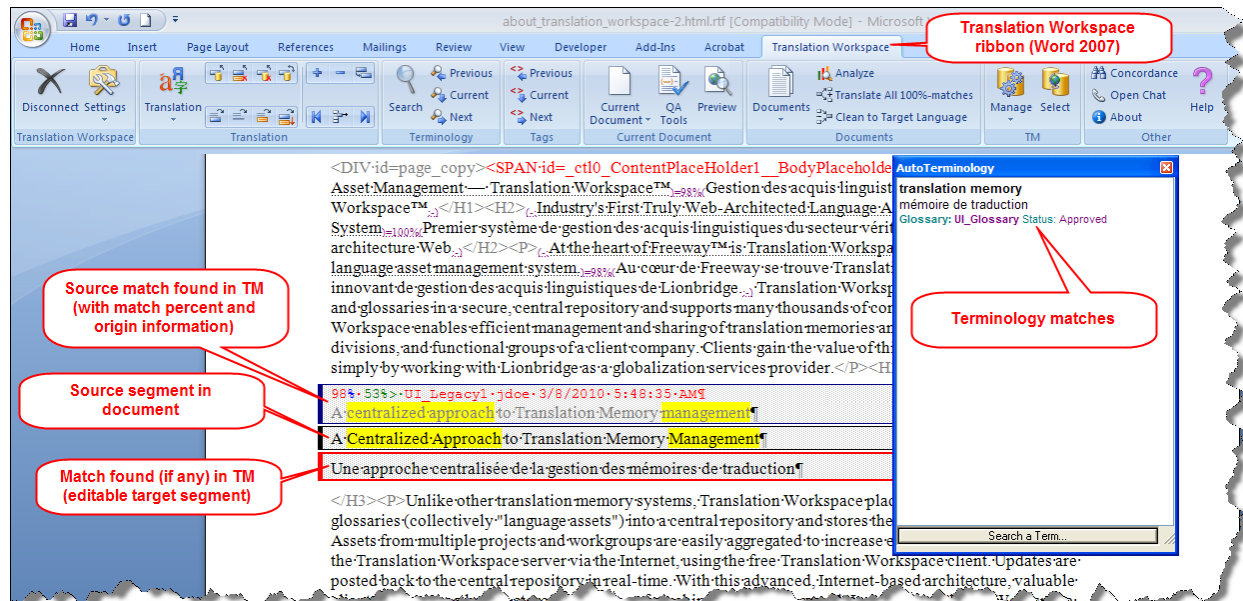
about_translation_workspace-2.html.rtf [Compatibility Mode] - Microsoft

Home Insert Page Layout References Mailings Review View Developer Add-Ins Acrobat Translation Workspace

Translation Workspace ribbon (Word 2007)

Disconnect Settings
Translation Workspace

Translation
Translation

Search
Previous
Current
Next
Terminology

Previous
Current
Next
Tags

Current Document
QA Tools
Preview
Current Document

Documents
Analyze
Translate All 100%-matches
Clean to Target Language
Documents

Manage Select
TM

Concordance
Open Chat
About
Help
Other

<DIV id=page_copy><SPAN id=_ctl0_ContentPlaceHolder1__BodyPlaceholde Asset Management — Translation Workspace™ =98% Gestion des acquis linguist Workspace™ </H1><H2> Industry's First Truly Web-Architected Language A System =100% Premier système de gestion des acquis linguistiques du secteur vérit architecture Web </H2><P> At the heart of Freeway™ is Translation Workspa language asset management system =98% Au cœur de Freeway se trouve Translat innovant de gestion des acquis linguistiques de Lionbridge Translation Worksp and glossaries in a secure, central repository and supports many thousands of co Workspace enables efficient management and sharing of translation memories an divisions, and functional groups of a client company. Clients gain the value of th simply by working with Lionbridge as a globalization services provider.</P><H

AutoTerminology
translation memory
mémoire de traduction
Glossary: UI_Glossary Status: Approved

Terminology matches

Search a Term...

Source match found in TM (with match percent and origin information)

Source segment in document

Match found (if any) in TM (editable target segment)

98% 53%> UI_Legacy1 jdoe 3/8/2010 5:48:35 AM¶
A centralized approach to Translation Memory management¶

A Centralized Approach to Translation Memory Management¶

Une approche centralisée de la gestion des mémoires de traduction¶

</H3><P>Unlike other translation memory systems, Translation Workspace plac glossaries (collectively "language assets") into a central repository and stores the Assets from multiple projects and workgroups are easily aggregated to increase e the Translation Workspace server via the Internet, using the free Translation Workspace client. Updates are posted back to the central repository in real-time. With this advanced, Internet-based architecture, valuable